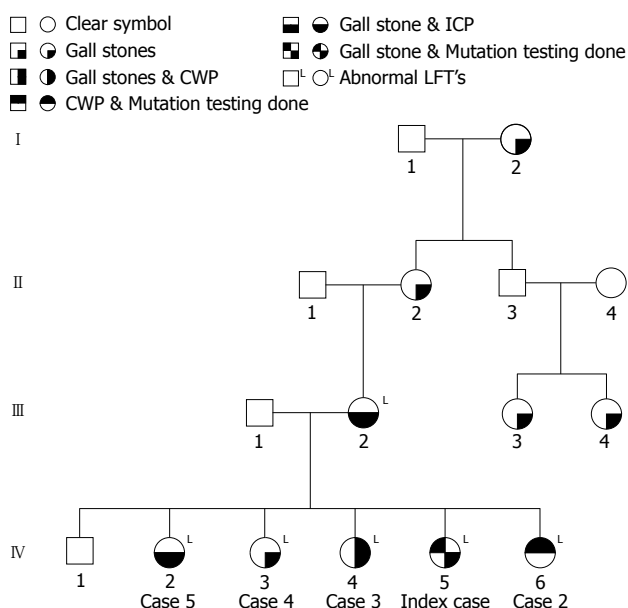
Clear symbol
Gall stones
Gall stones & CWP
CWP & Mutation testing done
Gall stone & ICP
Gall stone & Mutation testing done
L L Abnormal LFT's

I
1 2

II
1 2 3 4

III
1 2 L 3 4

IV
1
2 L Case 5
3 L Case 4
4 L Case 3
5 Index case
6 L Case 2